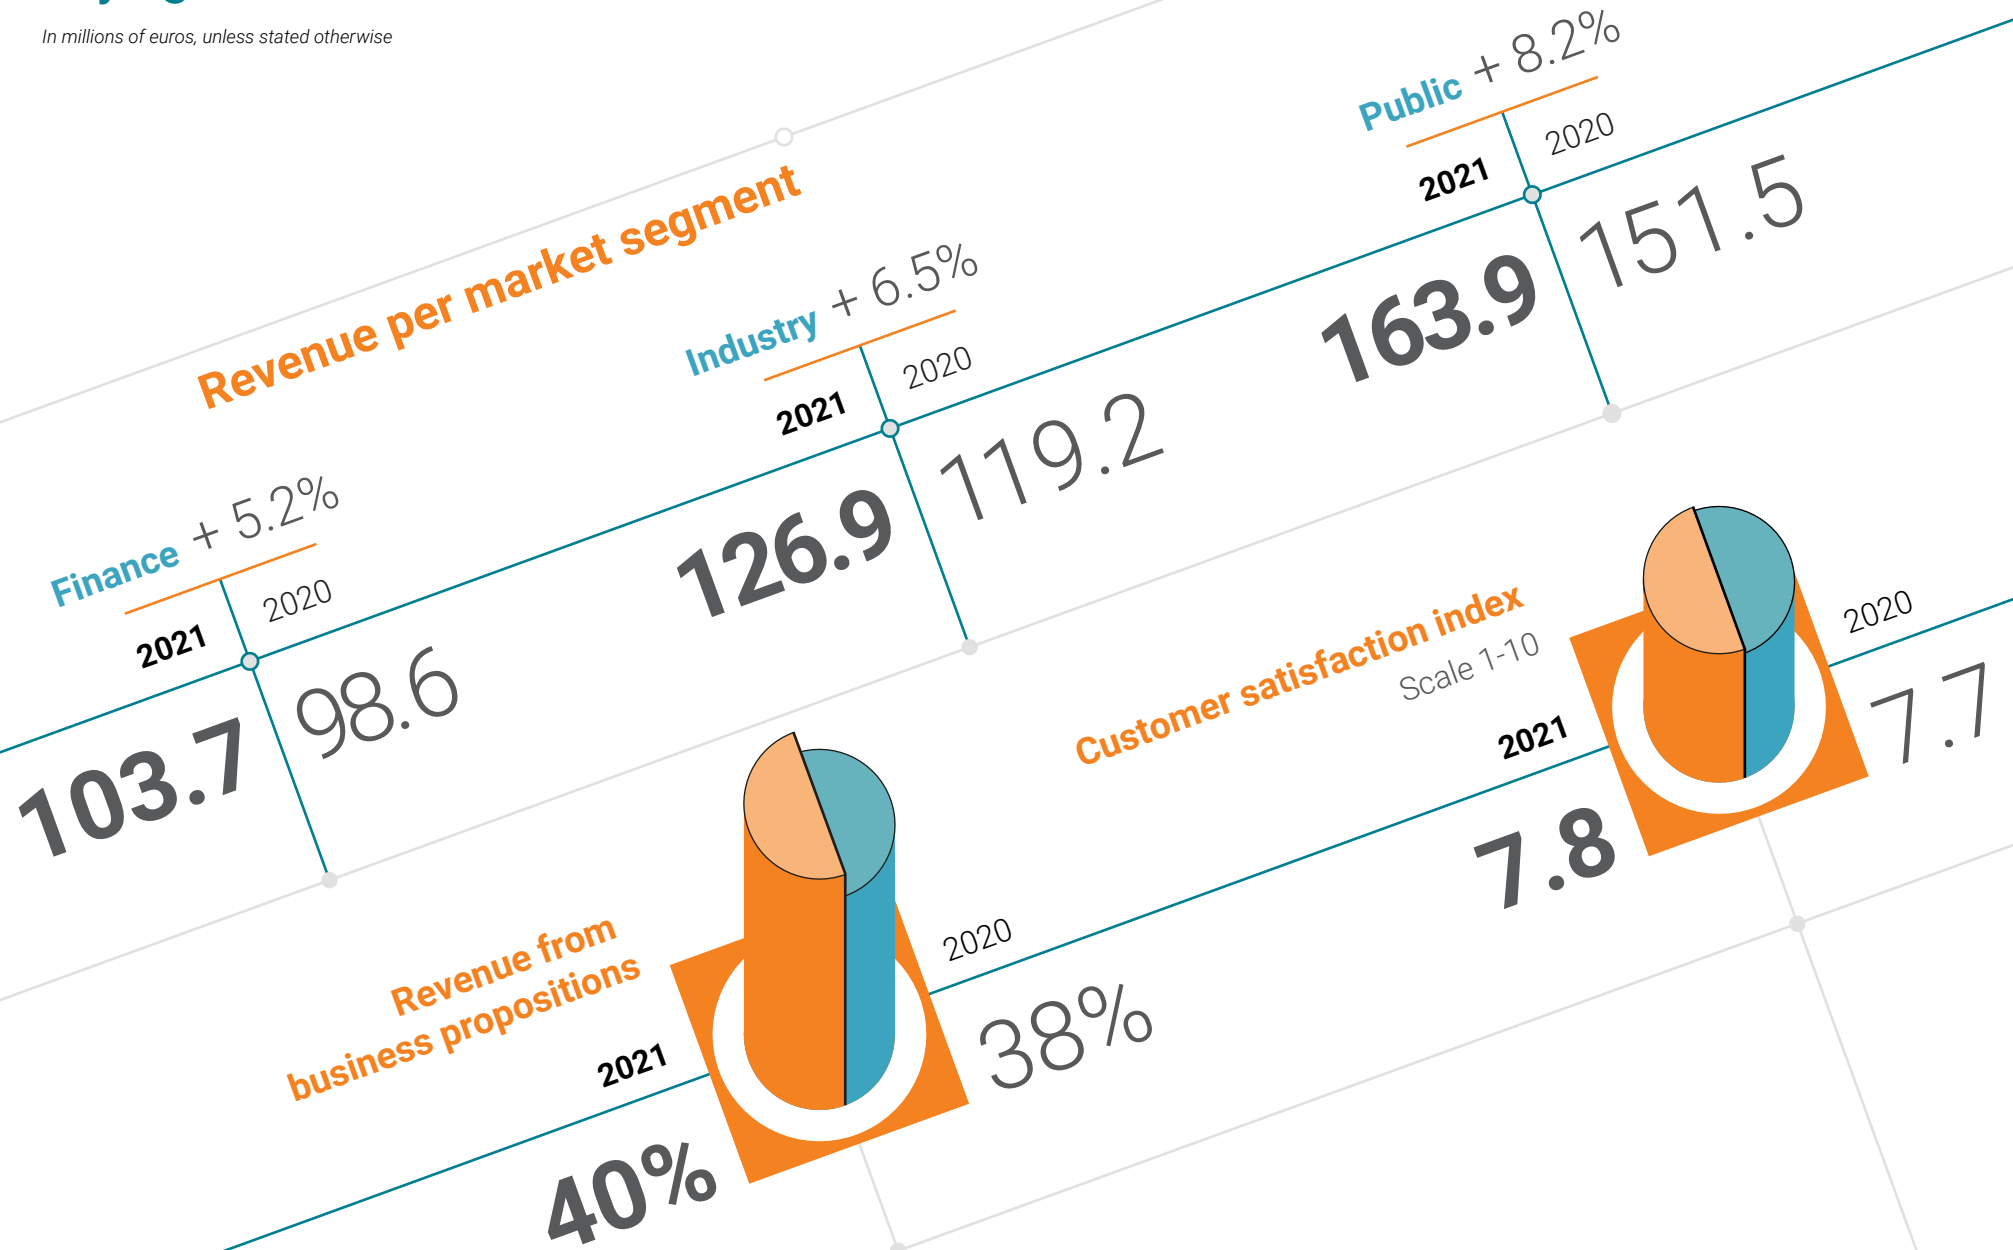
In millions of euros, unless stated otherwise

Revenue per market segment

Finance + 5.2%
2021
2020
103.7
98.6

Industry + 6.5%
2021
2020
126.9
119.2

Public + 8.2%
2021
2020
163.9
151.5

Revenue from business propositions
2021
2020
40%
38%

Customer satisfaction index
Scale 1-10
2021
2020
7.8
7.7